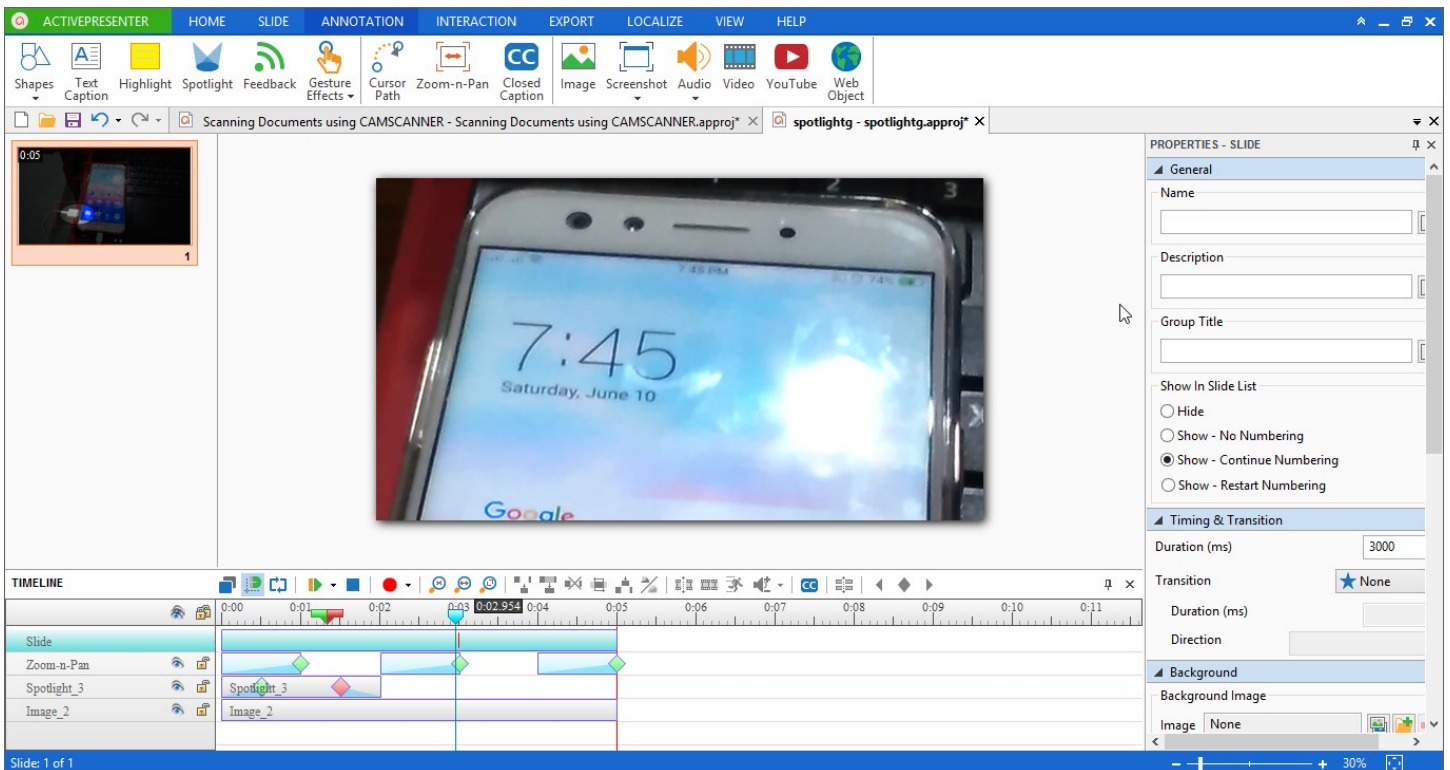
ACTIVEPRESENTER HOME SLIDE ANNOTATION INTERACTION EXPORT LOCALIZE VIEW HELP

Shapes Text Caption Highlight Spotlight Feedback Gesture Effects Cursor Path Zoom-n-Pan Closed Caption Image Screenshot Audio Video YouTube Web Object

Scanning Documents using CAMSCANNER - Scanning Documents using CAMSCANNER.approj* ✕ spotlightg - spotlightg.approj* ✕

0:05
1

7:45 PM 74%
7:45
Saturday, June 10
Google

PROPERTIES - SLIDE
General
Name
Description
Group Title
Show In Slide List
Hide
Show - No Numbering
Show - Continue Numbering
Show - Restart Numbering
Timing & Transition
Duration (ms) 3000
Transition None
Duration (ms)
Direction
Background
Background Image
Image None

TIMELINE
0:00 0:01 0:02 0:03 0:02.954 0:04 0:05 0:06 0:07 0:08 0:09 0:10 0:11
Slide
Zoom-n-Pan
Spotlight_3 Spotlight_3
Image_2 Image_2

Slide: 1 of 1
30%